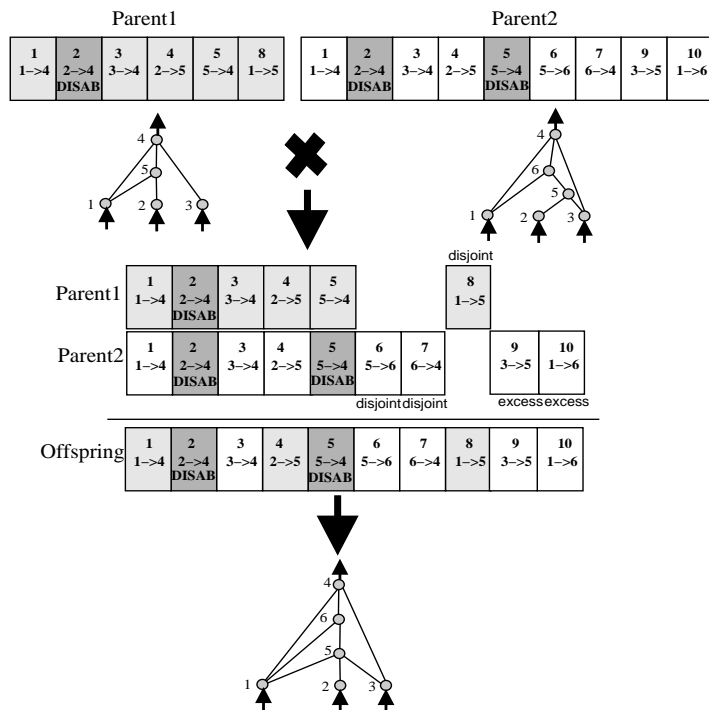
Parent1

| 1 1–>4 | 2 2–>4 DISAB | 3 3–>4 | 4 2–>5 | 5 5–>4 | 8 1–>5 |
|---|---|---|---|---|---|

Parent2

| 1 1–>4 | 2 2–>4 DISAB | 3 3–>4 | 4 2–>5 | 5 5–>4 DISAB | 6 5–>6 | 7 6–>4 | 9 3–>5 | 10 1–>6 |
|---|---|---|---|---|---|---|---|---|

4
5
1 2 3

4
6
5
1 2 3

disjoint

Parent1

| 1 1–>4 | 2 2–>4 DISAB | 3 3–>4 | 4 2–>5 | 5 5–>4 | | | 8 1–>5 | | |
|---|---|---|---|---|---|---|---|---|---|

Parent2

| 1 1–>4 | 2 2–>4 DISAB | 3 3–>4 | 4 2–>5 | 5 5–>4 DISAB | 6 5–>6 | 7 6–>4 | | 9 3–>5 | 10 1–>6 |
|---|---|---|---|---|---|---|---|---|---|

disjoint disjoint excess excess

Offspring

| 1 1–>4 | 2 2–>4 DISAB | 3 3–>4 | 4 2–>5 | 5 5–>4 DISAB | 6 5–>6 | 7 6–>4 | 8 1–>5 | 9 3–>5 | 10 1–>6 |
|---|---|---|---|---|---|---|---|---|---|

4
6
5
1 2 3